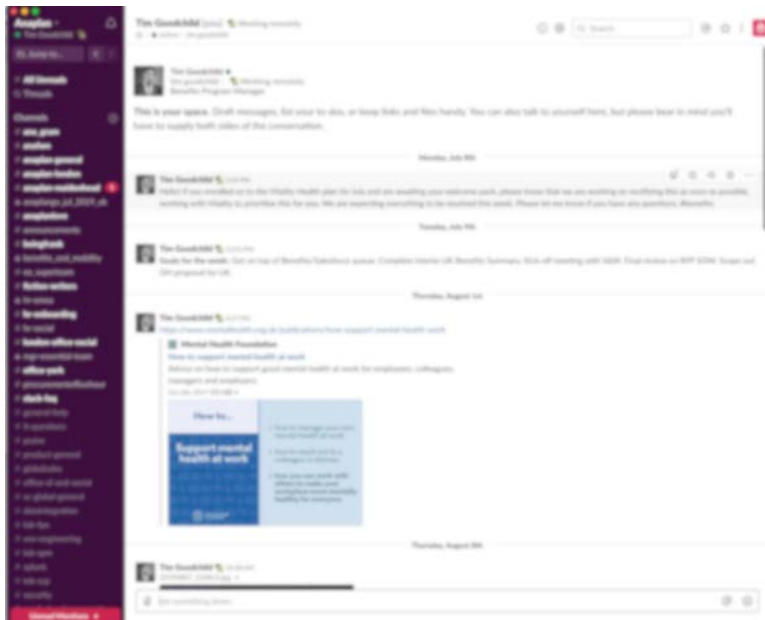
Anaplan
Tim Goodchild

All threads
Threads

Channels
ana_grom
anaplan
anaplan-general
anaplan-london
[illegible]
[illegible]
anaplanlove
announcements
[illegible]
benefits_and_mobility
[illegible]
fiction-writers
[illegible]
hr-onboarding
hr-social
london-office-social
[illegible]
office-york
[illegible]
slack-faq
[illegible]

Tim Goodchild (you) Working remotely

Tim Goodchild
Working remotely
Benefits Program Manager

This is your space. Draft messages, list your to-dos, or keep links and files handy. You can also talk to yourself here, but please bear in mind you'll have to supply both sides of the conversation.

Monday, July 8th

Tim Goodchild
Hello! If you enrolled on to the Vitality Health plan for July and are awaiting your welcome pack, please know that we are working on rectifying this as soon as possible, working with Vitality to prioritise this for you. We are expecting everything to be resolved this week. Please let me know if you have any questions. #benefits

Tuesday, July 9th

Tim Goodchild
Goals for the week: Get on top of Benefits/Salesforce queue. Complete Interim UK Benefits Summary. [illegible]

Thursday, August 1st

Tim Goodchild
https://www.mentalhealth.org.uk/publications/how-support-mental-health-work
Mental Health Foundation
How to support mental health at work
Advice on how to support good mental health at work for employees, colleagues, managers and employers.
How to...
Support mental health at work

Thursday, August 8th

Tim Goodchild

Jot something down